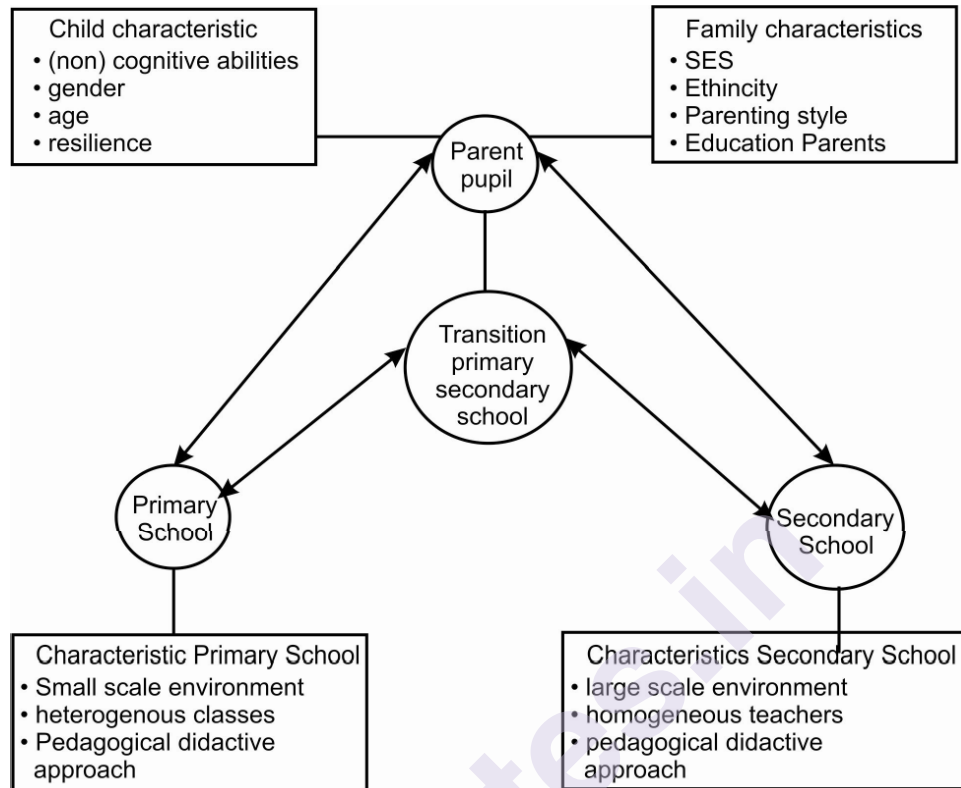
Child characteristic
• (non) cognitive abilities
• gender
• age
• resilience

Family characteristics
• SES
• Ethincity
• Parenting style
• Education Parents

Parent pupil

Transition primary secondary school

Primary School

Secondary School

Characteristic Primary School
• Small scale environment
• heterogenous classes
• Pedagogical didactive approach

Characteristics Secondary School
• large scale environment
• homogeneous teachers
• pedagogical didactive approach